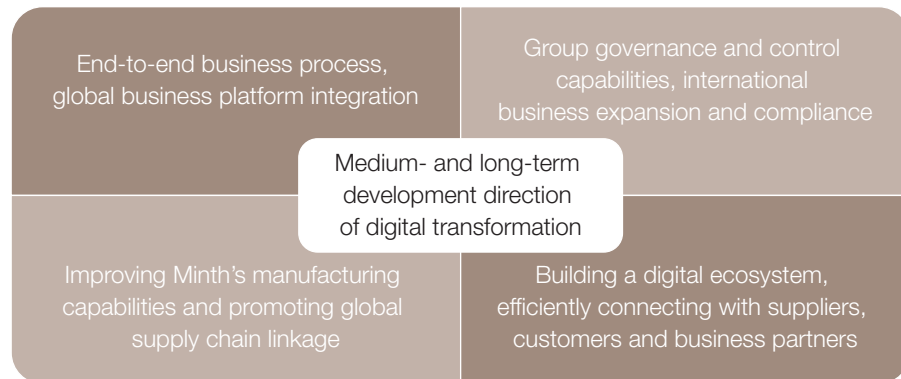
End-to-end business process, global business platform integration

Group governance and control capabilities, international business expansion and compliance

Medium- and long-term development direction of digital transformation

Improving Minth's manufacturing capabilities and promoting global supply chain linkage

Building a digital ecosystem, efficiently connecting with suppliers, customers and business partners